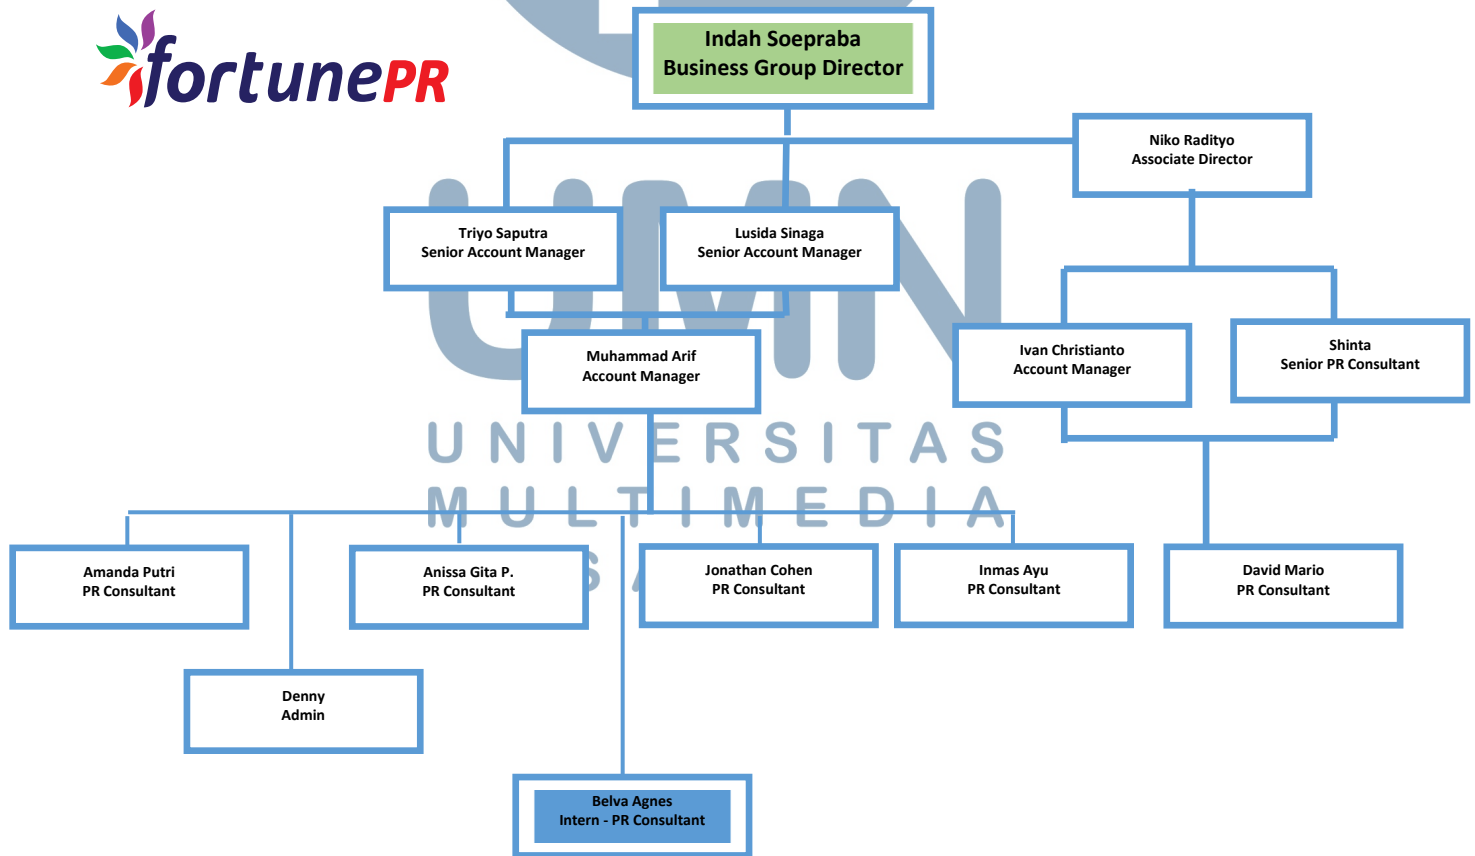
fortunePR

Indah Soepraba
Business Group Director

Niko Radityo
Associate Director

Triyo Saputra
Senior Account Manager

Lusida Sinaga
Senior Account Manager

Muhammad Arif
Account Manager

Ivan Christianto
Account Manager

Shinta
Senior PR Consultant

UMN
UNIVERSITAS
MULTIMEDIA
S

Amanda Putri
PR Consultant

Anissa Gita P.
PR Consultant

Jonathan Cohen
PR Consultant

Inmas Ayu
PR Consultant

David Mario
PR Consultant

Denny
Admin

Belva Agnes
Intern - PR Consultant